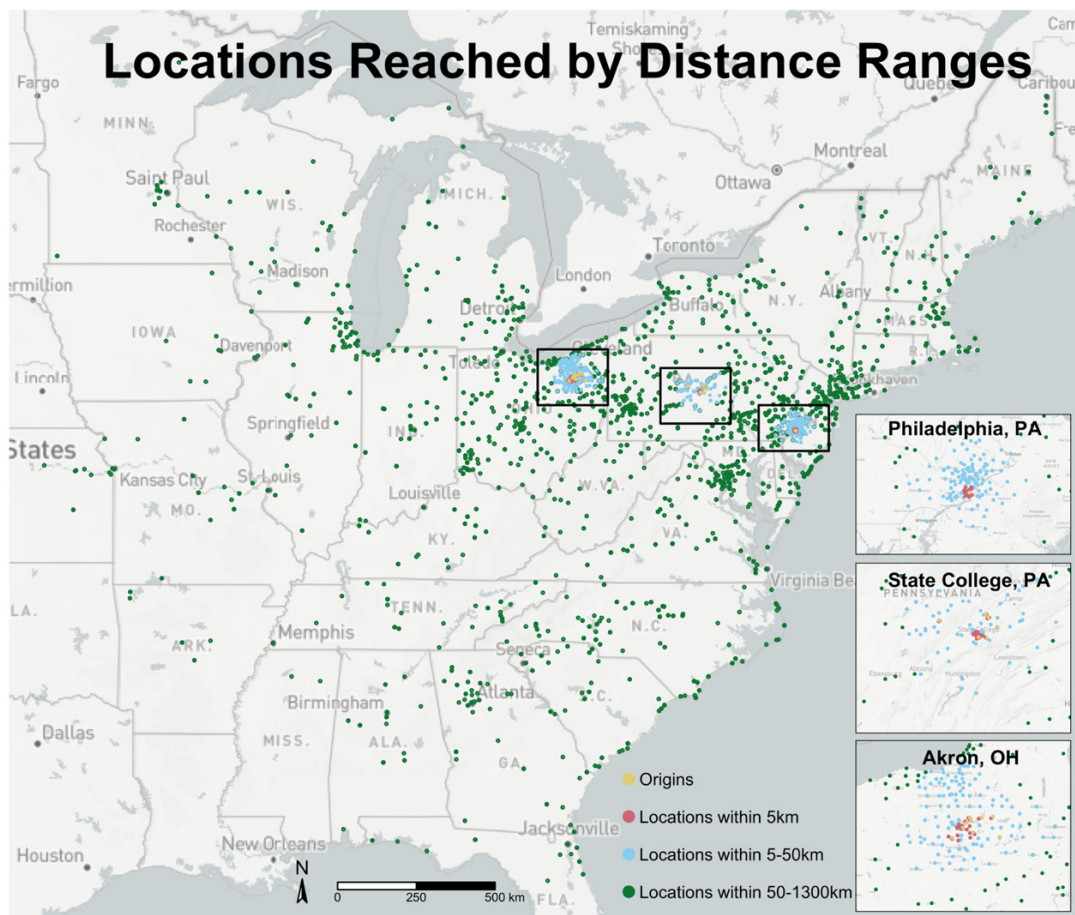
Locations Reached by Distance Ranges

Temiskaming Shores
Fargo
Quebec
Caribou
MINN.
Montreal
Saint Paul
MICH.
Ottawa
MAINE
WIS.
Rochester
VT.
Toronto
Madison
London
N.Y.
Albany
Vermillion
IOWA
Detroit
Buffalo
MASS.
Davenport
Toledo
Cleveland
R.I.
Lincoln
New Haven
States
Springfield
IND.
Kansas City
St. Louis
Louisville
W.VA.
MO.
KY.
VA.
Virginia Beach
TENN.
N.C.
Memphis
ARK.
Seneca
Atlanta
S.C.
Birmingham
MISS.
ALA.
GA.
Dallas
Jacksonville
New Orleans
Houston
FLA.
LA.

Philadelphia, PA
State College, PA
PENNSYLVANIA
Akron, OH

Origins
Locations within 5km
Locations within 5-50km
Locations within 50-1300km

N
0 250 500 km